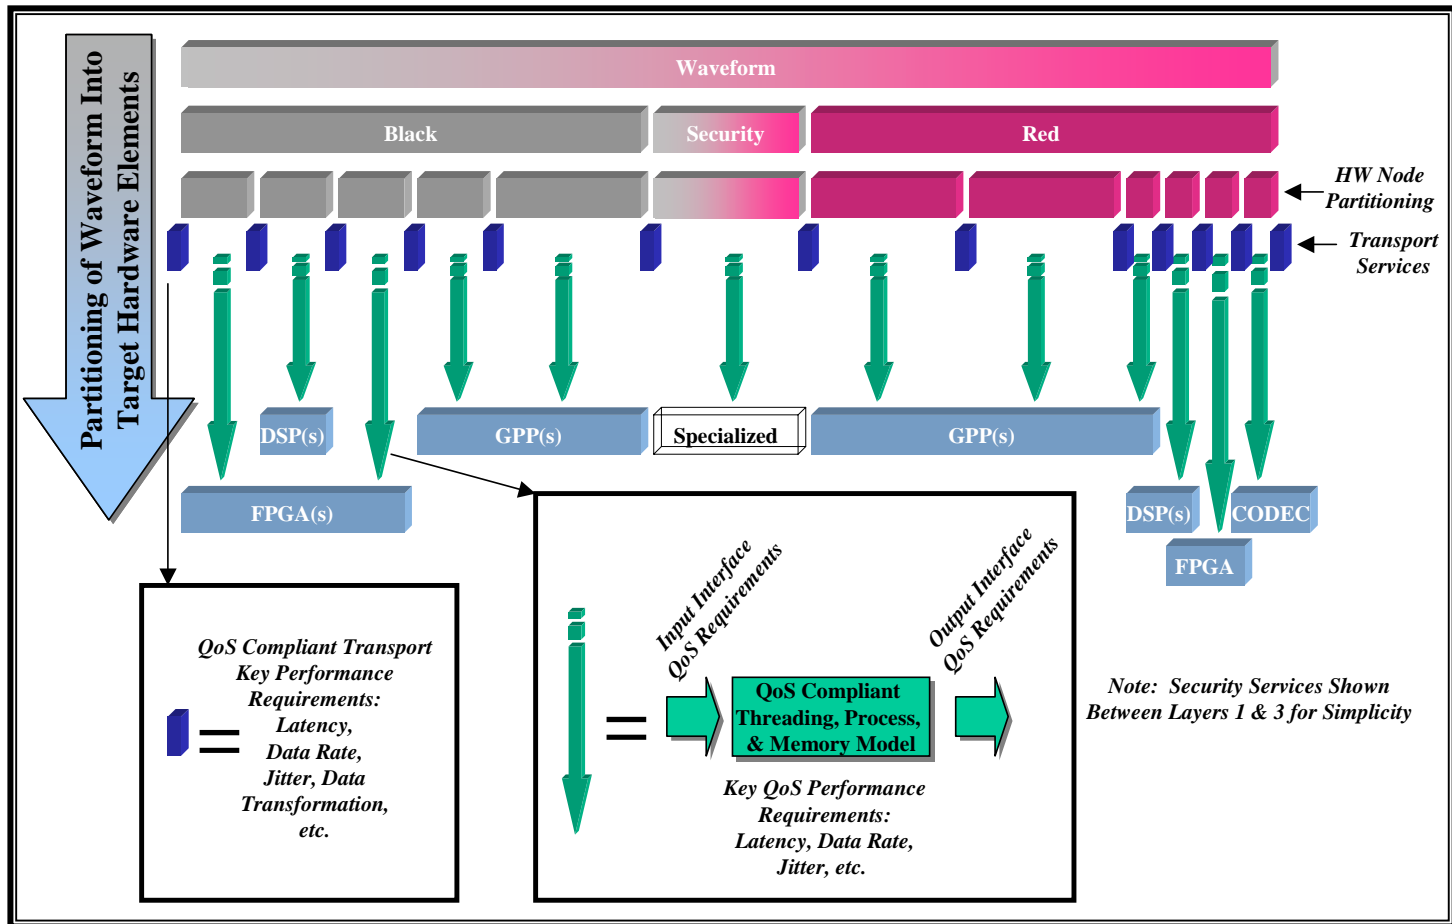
Partitioning of Waveform Into Target Hardware Elements

Waveform

Black

Security

Red

HW Node Partitioning

Transport Services

DSP(s)

GPP(s)

Specialized

GPP(s)

FPGA(s)

DSP(s)

CODEC

FPGA

QoS Compliant Transport Key Performance Requirements: Latency, Data Rate, Jitter, Data Transformation, etc.

=

=

Input Interface QoS Requirements

QoS Compliant Threading, Process, & Memory Model

Output Interface QoS Requirements

Key QoS Performance Requirements: Latency, Data Rate, Jitter, etc.

Note: Security Services Shown Between Layers 1 & 3 for Simplicity